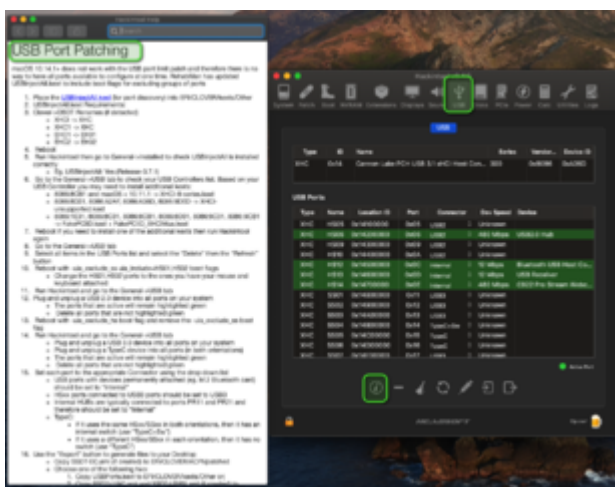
USB Port Patching

USB

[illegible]

| Type | ID | Name | Ports | Version | Device ID |
|---|---|---|---|---|---|
| XHC | 0x14 | Cannon Lake PCH USB 3.1 xHCI Host Con... | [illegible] | 0x8086 | 0xA36D |

USB Ports

| Type | Name | Location ID | Port | Connector | Dev Speed | Device |
|---|---|---|---|---|---|---|
| XHC | HS01 | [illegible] | 0x01 | USB3 | Unknown | |
| XHC | HS02 | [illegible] | 0x02 | USB3 | 480 Mbps | USB2.0 Hub |
| XHC | HS03 | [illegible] | 0x03 | USB3 | Unknown | |
| XHC | HS04 | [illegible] | 0x04 | USB3 | Unknown | |
| XHC | HS05 | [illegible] | 0x05 | USB3 | Unknown | |
| XHC | HS07 | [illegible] | 0x07 | Internal | 12 Mbps | Bluetooth USB Host Co... |
| XHC | HS10 | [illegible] | 0x0A | Internal | 12 Mbps | USB Receiver |
| XHC | HS14 | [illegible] | 0x0E | Internal | 480 Mbps | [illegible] |
| XHC | SS01 | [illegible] | 0x11 | USB3 | Unknown | |
| XHC | SS02 | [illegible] | 0x12 | USB3 | Unknown | |
| XHC | SS03 | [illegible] | 0x13 | USB3 | Unknown | |
| XHC | SS04 | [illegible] | 0x14 | TypeC+Sw | Unknown | |
| XHC | SS05 | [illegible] | 0x15 | TypeC | Unknown | |
| XHC | SS06 | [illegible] | 0x16 | USB3 | Unknown | |

Active Port

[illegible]